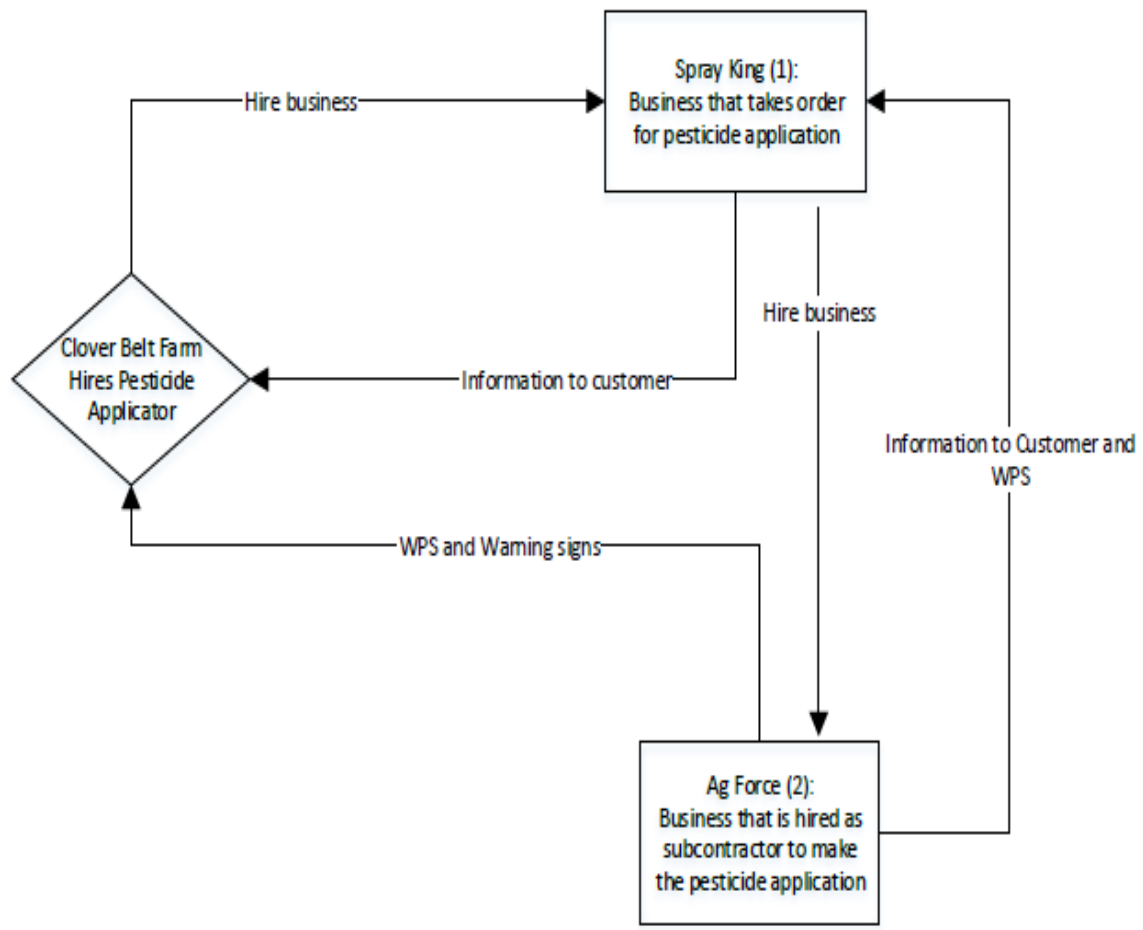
Hire business

Spray King (1):
Business that takes order for pesticide application

Hire business

Clover Belt Farm Hires Pesticide Applicator

Information to customer

Information to Customer and WPS

WPS and Warning signs

Ag Force (2):
Business that is hired as subcontractor to make the pesticide application